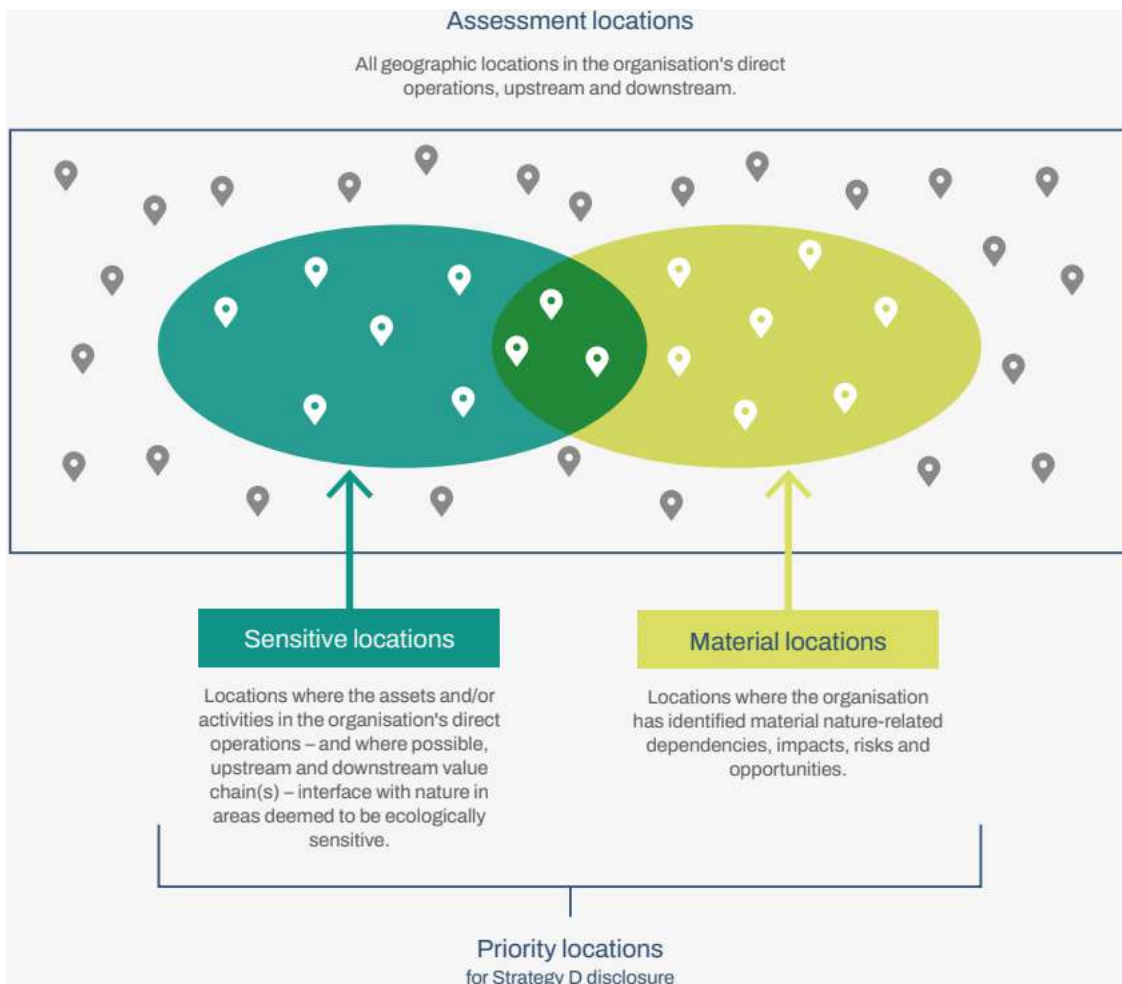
Assessment locations

All geographic locations in the organisation's direct operations, upstream and downstream.

Sensitive locations

Locations where the assets and/or activities in the organisation's direct operations – and where possible, upstream and downstream value chain(s) – interface with nature in areas deemed to be ecologically sensitive.

Material locations

Locations where the organisation has identified material nature-related dependencies, impacts, risks and opportunities.

Priority locations
for Strategy D disclosure